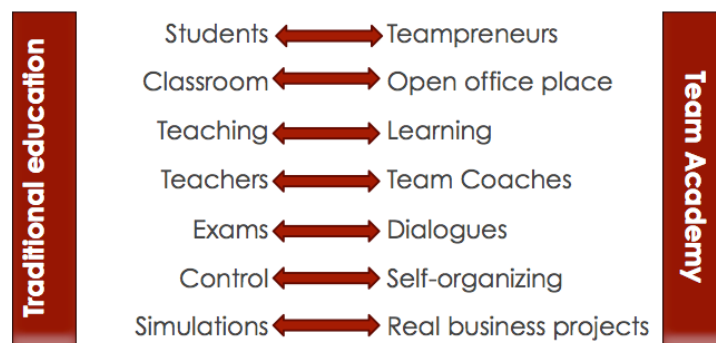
Traditional education

| | |
|---|---|
| Students | Teampreneurs |
| Classroom | Open office place |
| Teaching | Learning |
| Teachers | Team Coaches |
| Exams | Dialogues |
| Control | Self-organizing |
| Simulations | Real business projects |

Team Academy